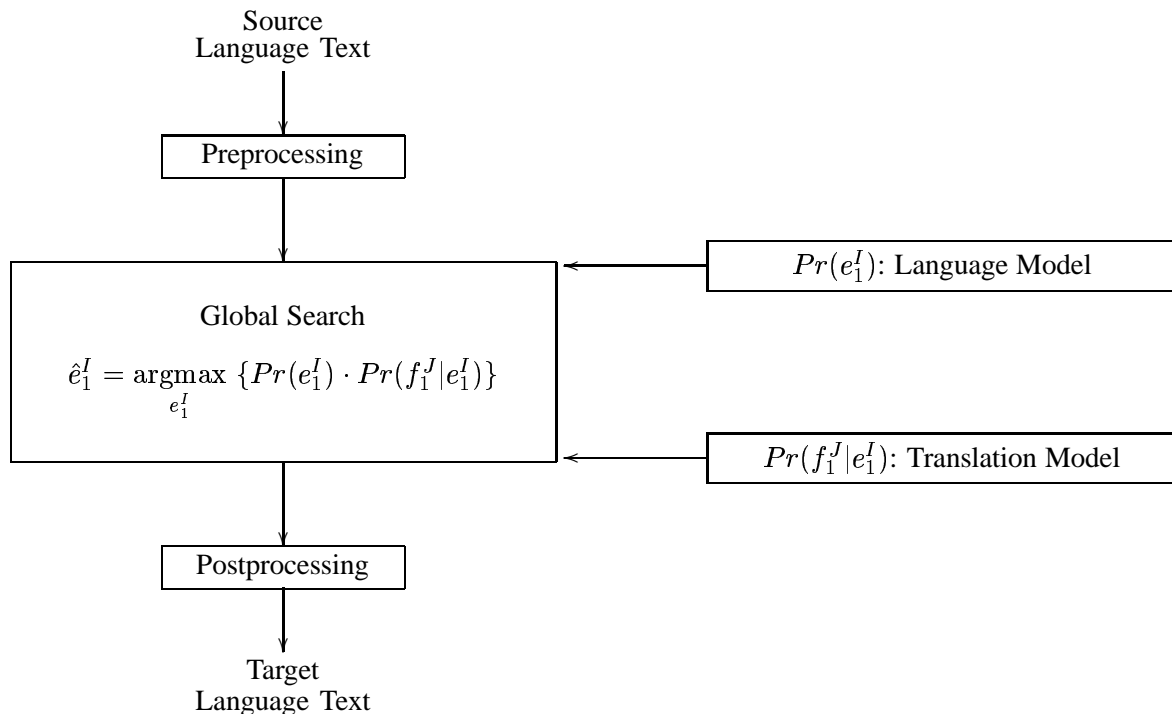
Source
Language Text

Preprocessing

$Pr(e_1^I)$: Language Model

Global Search

$\hat{e}_1^I = \underset{e_1^I}{\operatorname{argmax}} \{Pr(e_1^I) \cdot Pr(f_1^J|e_1^I)\}$

$Pr(f_1^J|e_1^I)$: Translation Model

Postprocessing

Target
Language Text